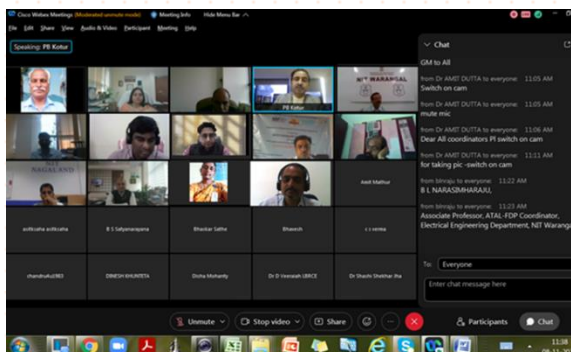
Cisco Webex Meetings (Moderated unmute mode)   Meeting Info   Hide Menu Bar

File  Edit  Share  View  Audio & Video  Participant  Meeting  Help

Speaking: PB Kotur

NIT WARANGAL

PB Kotur

NIT NAGALAND

Anil Mathur

acdtcaha acdtcaha

B S Satyanarayana

Bhaskar Sathe

Bhavesh

c s verma

chandruAcd183

DINESH KHUNTETA

Disha Mohanty

Dr D Veeraiah LBRCE

Dr Shashi Shekhar Jha

Chat

GM to All

from Dr AMIT DUTTA to everyone: 11:05 AM
Switch on cam

from Dr AMIT DUTTA to everyone: 11:05 AM
mute mic

from Dr AMIT DUTTA to everyone: 11:06 AM
Dear All coordinators PI switch on cam

from Dr AMIT DUTTA to everyone: 11:11 AM
for taking pic -switch on cam

from blnraju to everyone: 11:22 AM
B L NARASIMHARAJU,

from blnraju to everyone: 11:23 AM
Associate Professor, ATAL-FDP Coordinator, Electrical Engineering Department, NIT Warangal

To: Everyone

Enter chat message here

Unmute   Stop video   Share   Participants   Chat

11:38